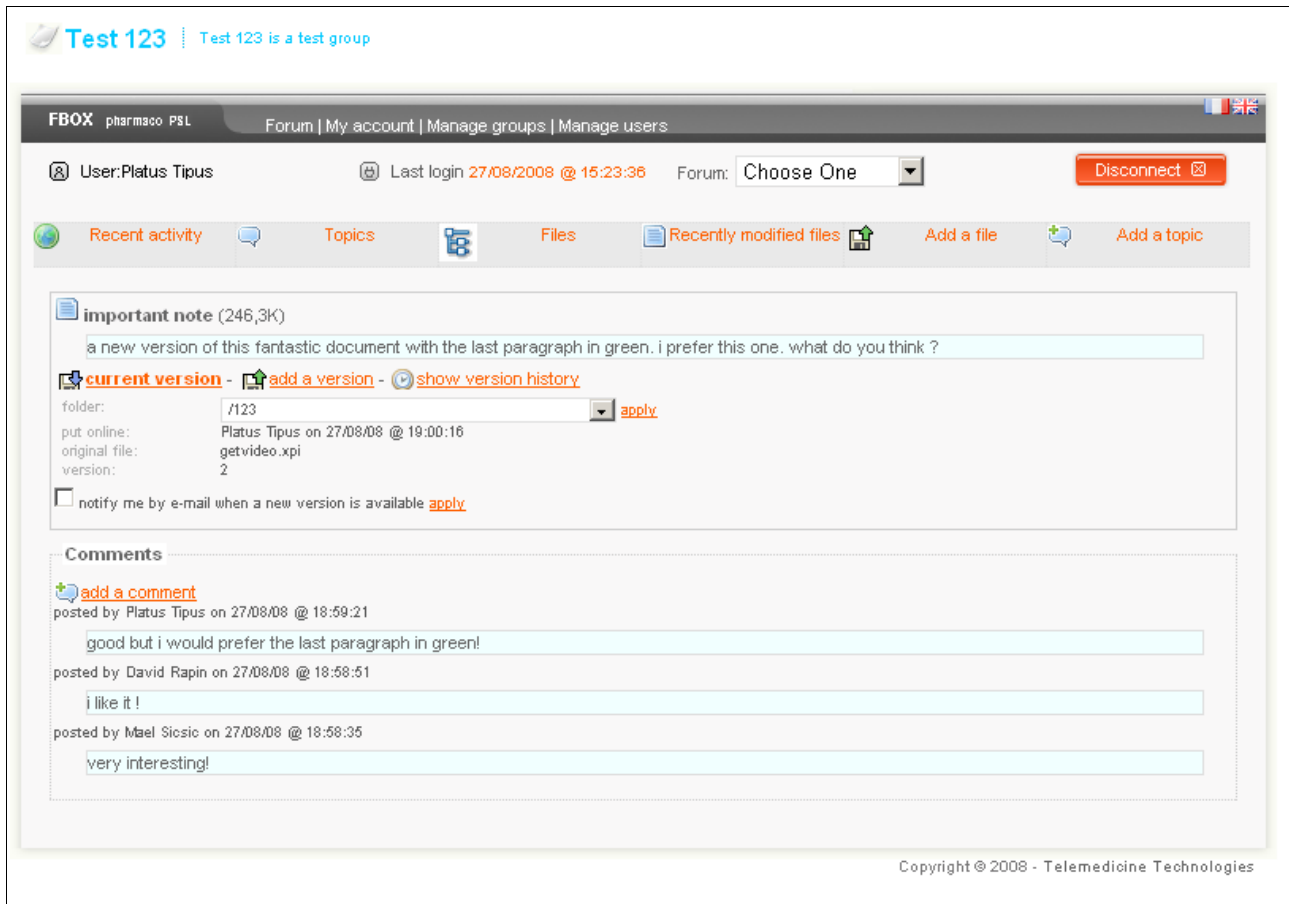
Test 123 | Test 123 is a test group

FBOX pharmaco PSL

Forum | My account | Manage groups | Manage users

User:Platus Tipus

Last login 27/08/2008 @ 15:23:36

Forum: Choose One

Disconnect

Recent activity

Topics

Files

Recently modified files

Add a file

Add a topic

important note (246,3K)

a new version of this fantastic document with the last paragraph in green. i prefer this one. what do you think ?

current version - add a version - show version history

folder: /123 apply

put online: Platus Tipus on 27/08/08 @ 19:00:16

original file: getvideo.xpi

version: 2

notify me by e-mail when a new version is available apply

Comments

add a comment

posted by Platus Tipus on 27/08/08 @ 18:59:21

good but i would prefer the last paragraph in green!

posted by David Rapin on 27/08/08 @ 18:58:51

i like it !

posted by Mael Sicsic on 27/08/08 @ 18:58:35

very interesting!

Copyright © 2008 - Telemedicine Technologies